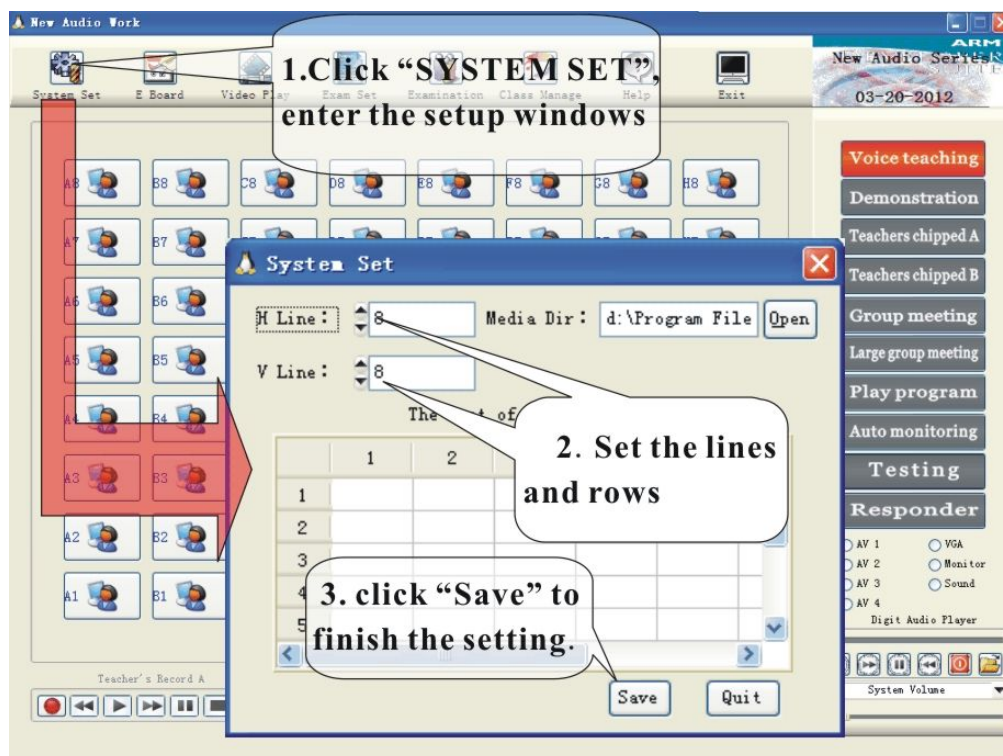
New Audio Work

System Set E Board Video Play Exam Set Examination Class Manage Help Exit

1.Click "SYSTEM SET", enter the setup windows

ARM
New Audio Series
03-20-2012

Voice teaching
Demonstration
Teachers chipped A
Teachers chipped B
Group meeting
Large group meeting
Play program
Auto monitoring
Testing
Responder

AV 1 VGA
AV 2 Monitor
AV 3 Sound
AV 4
Digit Audio Player

System Volume

A8 B8 C8 D8 E8 F8 G8 H8
A7 B7
A6 B6
A5 B5
A4 B4
A3 B3
A2 B2
A1 B1

System Set

H Line: 8 Media Dir: d:\Program File Open

V Line: 8

The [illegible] of

| | 1 | 2 |
|---|---|---|
| 1 | | |
| 2 | | |
| 3 | | |
| 4 | | |
| 5 | | |

2. Set the lines and rows

3. click "Save" to finish the setting.

Save Quit

Teacher's Record A